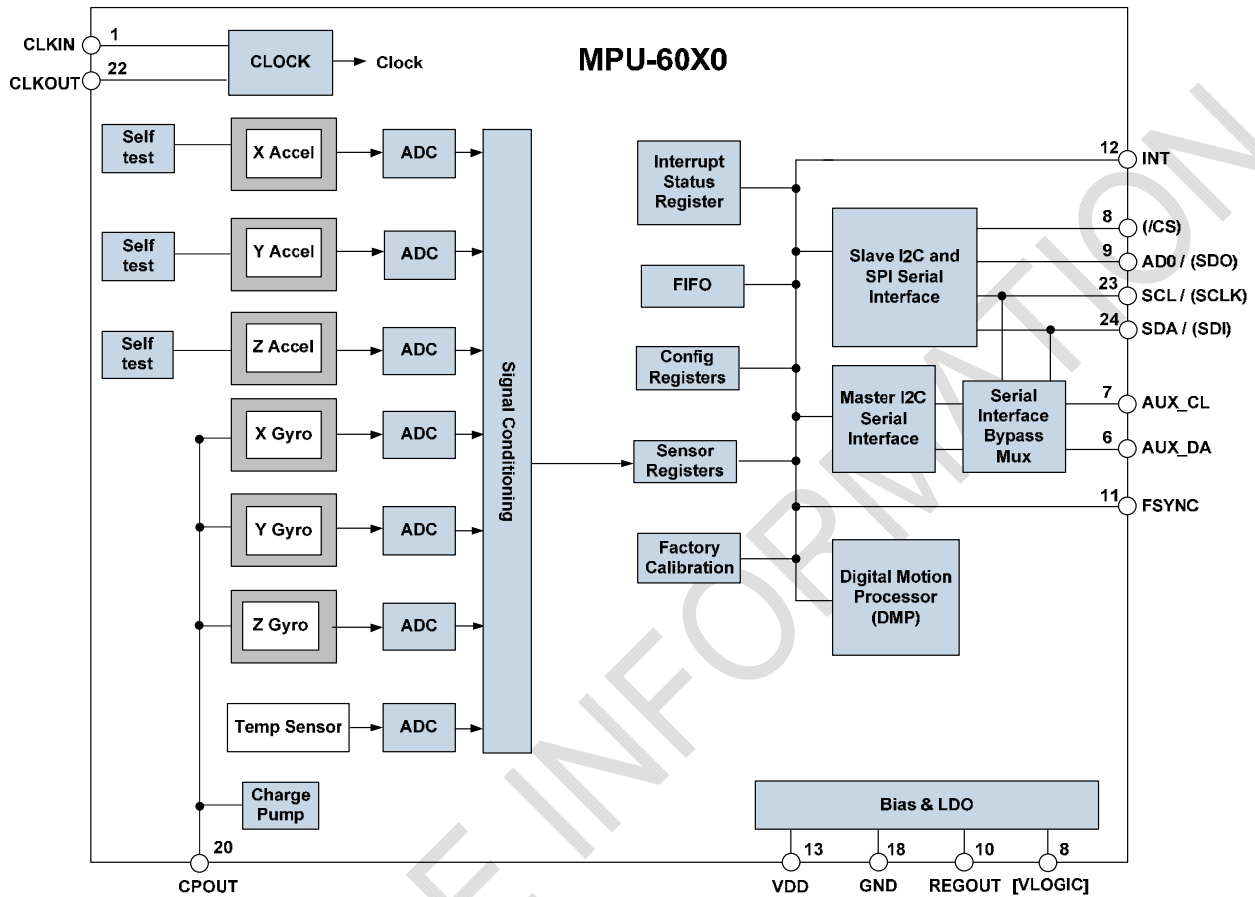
CLKIN 1
CLKOUT 22
CLOCK
Clock
MPU-60X0

Self test
X Accel
ADC
Self test
Y Accel
ADC
Self test
Z Accel
ADC
X Gyro
ADC
Y Gyro
ADC
Z Gyro
ADC
Temp Sensor
ADC
Charge Pump
Signal Conditioning

Interrupt Status Register
FIFO
Config Registers
Sensor Registers
Factory Calibration
Slave I2C and SPI Serial Interface
Master I2C Serial Interface
Serial Interface Bypass Mux
Digital Motion Processor (DMP)

12 INT
8 (/CS)
9 AD0 / (SDO)
23 SCL / (SCLK)
24 SDA / (SDI)
7 AUX_CL
6 AUX_DA
11 FSYNC

Bias & LDO
20 CPOUT
13 VDD
18 GND
10 REGOUT
8 [VLOGIC]

E INFORMATION